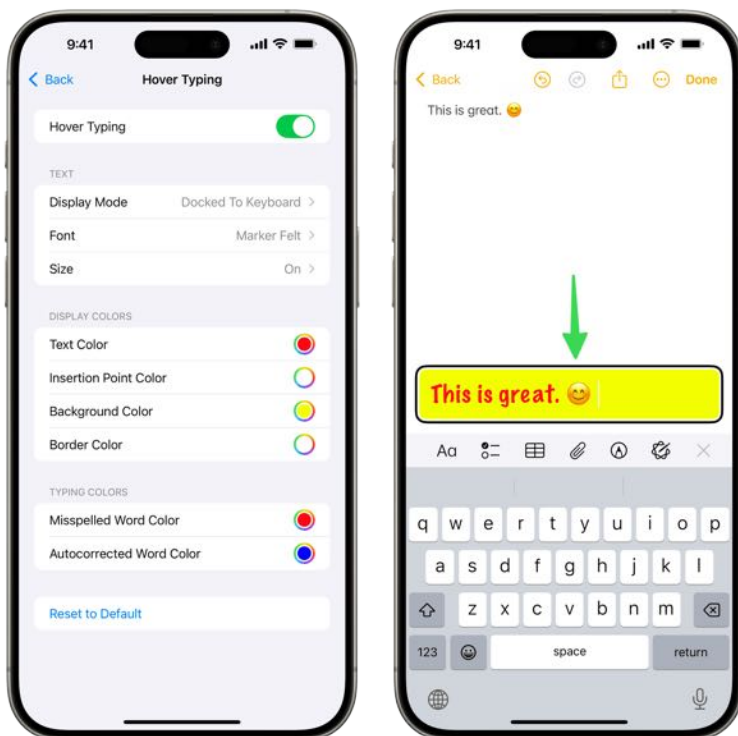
9:41

Back
Hover Typing

Hover Typing

TEXT

Display Mode Docked To Keyboard

Font Marker Felt

Size On

DISPLAY COLORS

Text Color

Insertion Point Color

Background Color

Border Color

TYPING COLORS

Misspelled Word Color

Autocorrected Word Color

Reset to Default

9:41

Back
Done

This is great. 😊

This is great. 😊

Aa

q w e r t y u i o p

a s d f g h j k l

z x c v b n m

123
space
return